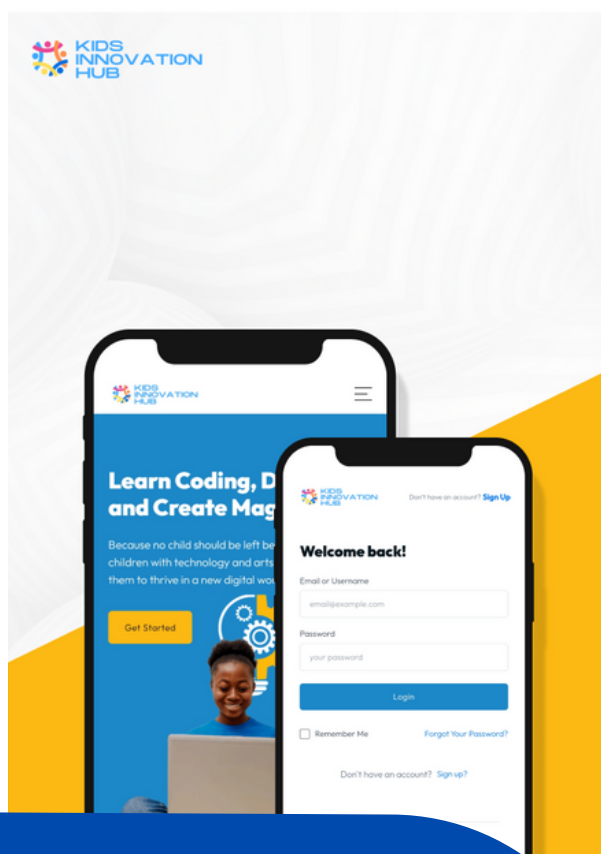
KIDS INNOVATION HUB

KIDS INNOVATION HUB

Learn Coding, D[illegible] and Create Mag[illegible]

Because no child should be left be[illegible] children with technology and arts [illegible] them to thrive in a new digital wo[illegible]

Get Started

KIDS INNOVATION HUB

Don't have an account? Sign Up

Welcome back!

Email or Username

email@example.com

Password

your password

Login

Remember Me

Forgot Your Password?

Don't have an account? Sign up?